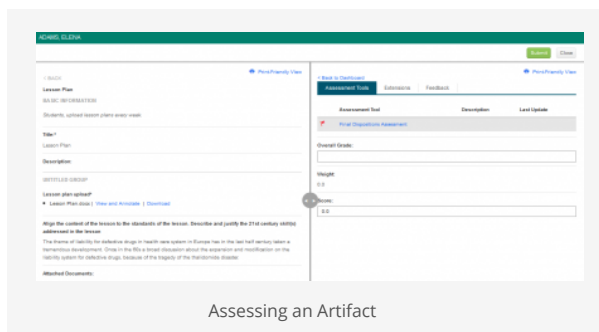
ADAMS, ELENA

Submit Close

< BACK

Print Friendly View

Lesson Plan

BASIC INFORMATION

Students, upload lesson plans every week.

Title:*

Lesson Plan

Description

UNTITLED GROUP

Lesson plan upload*

Lesson Plan.docx | View and Annotate | Download

Align the content of the lesson to the standards of the lesson. Describe and justify the 21st century skill(s) addressed in the lesson.

The theme of liability for defective drugs in health care system in Europe has in the last half century taken a tremendous development. Once in the fifties a broad discussion about the expansion and modification on the liability system for defective drugs, because of the tragedy of the thalidomide disaster.

Attached Documents:

< Back to Dashboard

Print Friendly View

Assessment Tools | Extensions | Feedback

| Assessment Tool | Description | Last Update |
|---|---|---|
| Final Dispositions Assessment | | |

Overall Grade:

Weight:

0.0

Score:

0.0

Assessing an Artifact